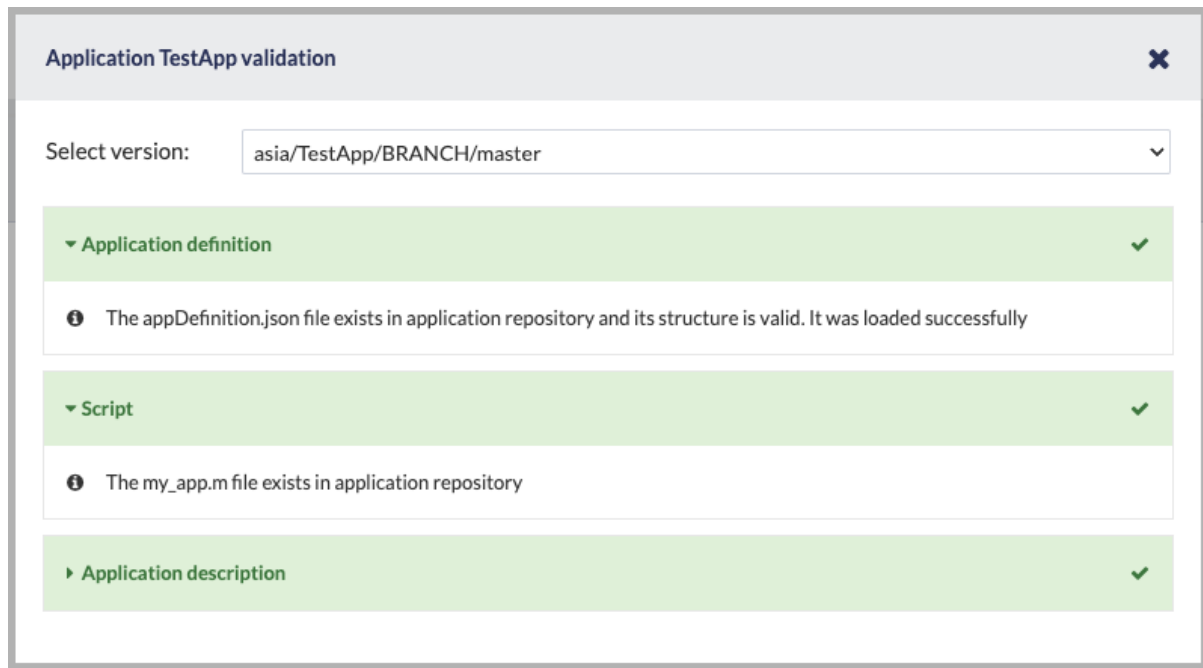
Application TestApp validation

Select version: asia/TestApp/BRANCH/master

Application definition

The appDefinition.json file exists in application repository and its structure is valid. It was loaded successfully

Script

The my_app.m file exists in application repository

Application description